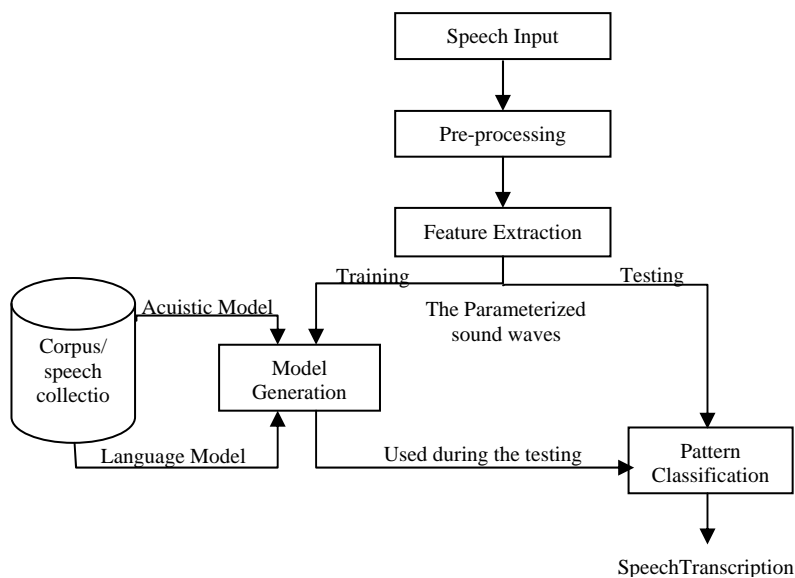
Speech Input

Pre-processing

Feature Extraction

Training

Testing

The Parameterized sound waves

Acuistic Model

Corpus/ speech collectio

Model Generation

Language Model

Used during the testing

Pattern Classification

SpeechTranscription